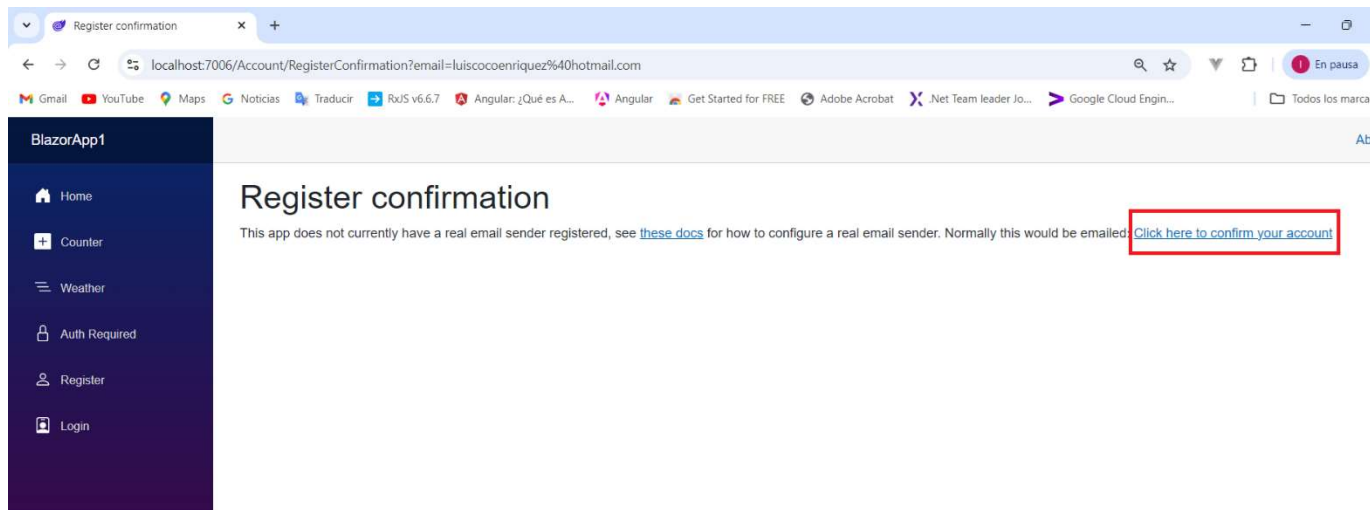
Register confirmation

localhost:7006/Account/RegisterConfirmation?email=luiscocoenriquez%40hotmail.com

En pausa

Gmail YouTube Maps Noticias Traducir RxJS v6.6.7 Angular: ¿Qué es A... Angular Get Started for FREE Adobe Acrobat .Net Team leader Jo... Google Cloud Engin... Todos los marca

BlazorApp1

Ab

Home

Counter

Weather

Auth Required

Register

Login

Register confirmation

This app does not currently have a real email sender registered, see these docs for how to configure a real email sender. Normally this would be emailed: Click here to confirm your account